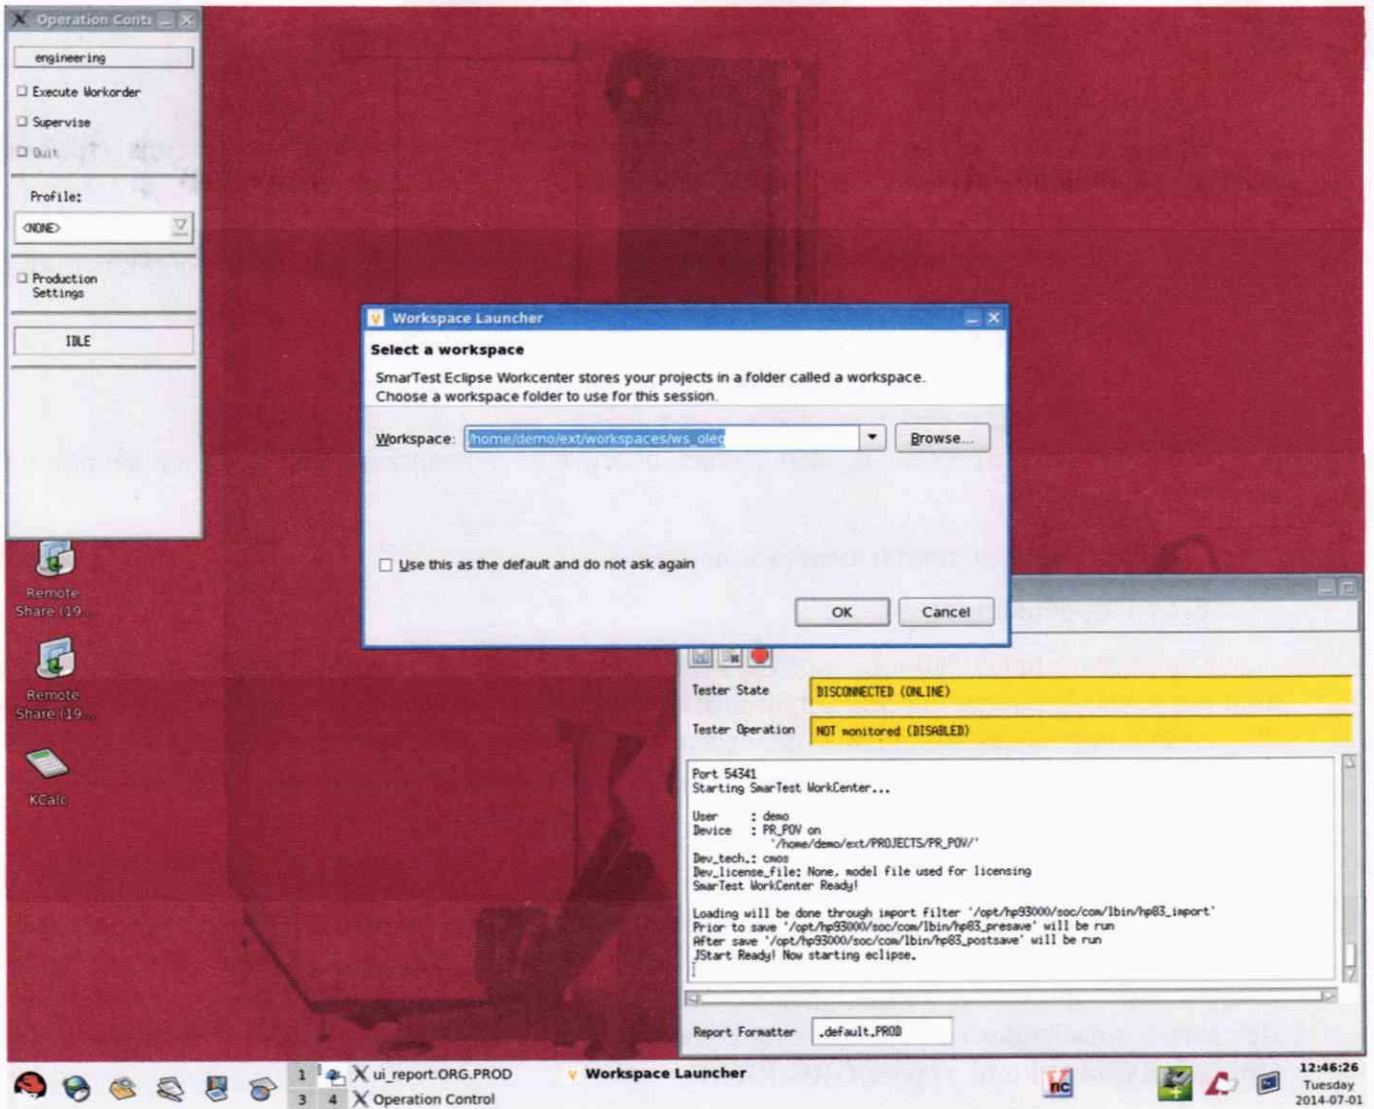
Operation Contr

engineering

Execute Workorder

Supervise

Quit

Profile:

<NONE>

Production Settings

IDLE

Remote Share (19...

Remote Share (19...

KCalc

Workspace Launcher

Select a workspace

SmarTest Eclipse Workcenter stores your projects in a folder called a workspace.
Choose a workspace folder to use for this session.

Workspace: /home/demo/ext/workspaces/ws_oled

Browse...

Use this as the default and do not ask again

OK

Cancel

Tester State

DISCONNECTED (ONLINE)

Tester Operation

NOT monitored (DISABLED)

Port 54341
Starting SmarTest WorkCenter...

User : demo
Device : PR_POV on
'/home/demo/ext/PROJECTS/PR_POV/'
Dev_tech.: cmos
Dev_license_file: None, model file used for licensing
SmarTest WorkCenter Ready!

Loading will be done through import filter '/opt/hp93000/soc/com/lbin/hp83_import'
Prior to save '/opt/hp93000/soc/com/lbin/hp83_presave' will be run
After save '/opt/hp93000/soc/com/lbin/hp83_postsave' will be run
JStart Ready! Now starting eclipse.

Report Formatter

.default.PROD

1 2 3 4

ui_report.ORG.PROD

Operation Control

Workspace Launcher

12:46:26
Tuesday
2014-07-01